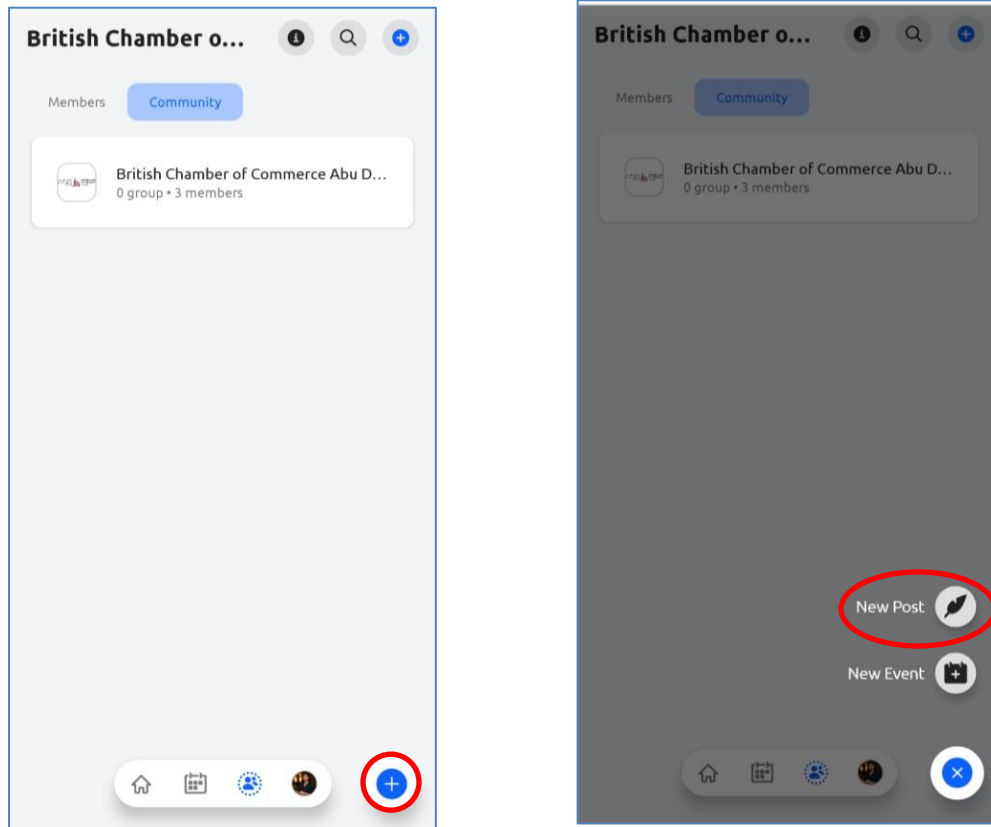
British Chamber o...

Members

Community

British Chamber of Commerce Abu D...
0 group • 3 members

British Chamber o...

Members

Community

British Chamber of Commerce Abu D...
0 group • 3 members

New Post

New Event